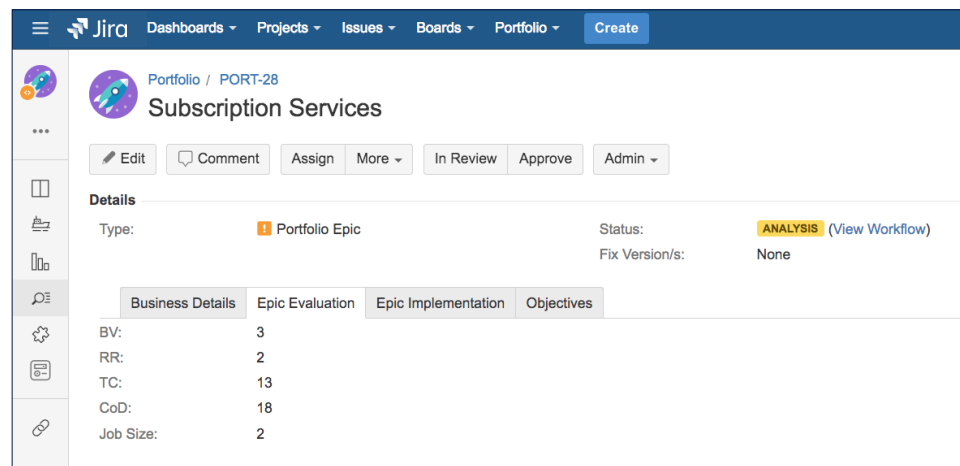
Jira Dashboards Projects Issues Boards Portfolio Create

Portfolio / PORT-28
Subscription Services

Edit Comment Assign More In Review Approve Admin

Details

Type: Portfolio Epic
Status: ANALYSIS (View Workflow)
Fix Version/s: None

Business Details | Epic Evaluation | Epic Implementation | Objectives

BV: 3
RR: 2
TC: 13
CoD: 18
Job Size: 2